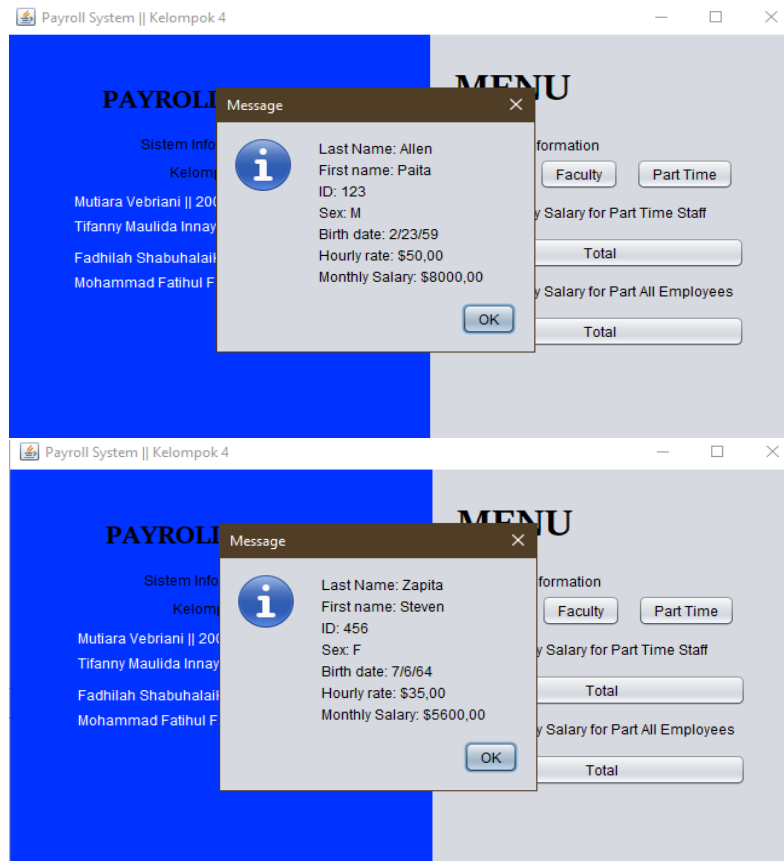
Payroll System || Kelompok 4

PAYROLL

Sistem Info

Kelomp

Mutiara Vebriani || 200

Tifanny Maulida Innay

Fadhilah Shabuhalail

Mohammad Fatihul F

MENU

formation

Faculty

Part Time

y Salary for Part Time Staff

Total

y Salary for Part All Employees

Total

Message

Last Name: Allen
First name: Paita
ID: 123
Sex: M
Birth date: 2/23/59
Hourly rate: $50,00
Monthly Salary: $8000,00

OK

Payroll System || Kelompok 4

PAYROLL

Sistem Info

Kelomp

Mutiara Vebriani || 200

Tifanny Maulida Innay

Fadhilah Shabuhalail

Mohammad Fatihul F

MENU

formation

Faculty

Part Time

y Salary for Part Time Staff

Total

y Salary for Part All Employees

Total

Message

Last Name: Zapita
First name: Steven
ID: 456
Sex: F
Birth date: 7/6/64
Hourly rate: $35,00
Monthly Salary: $5600,00

OK